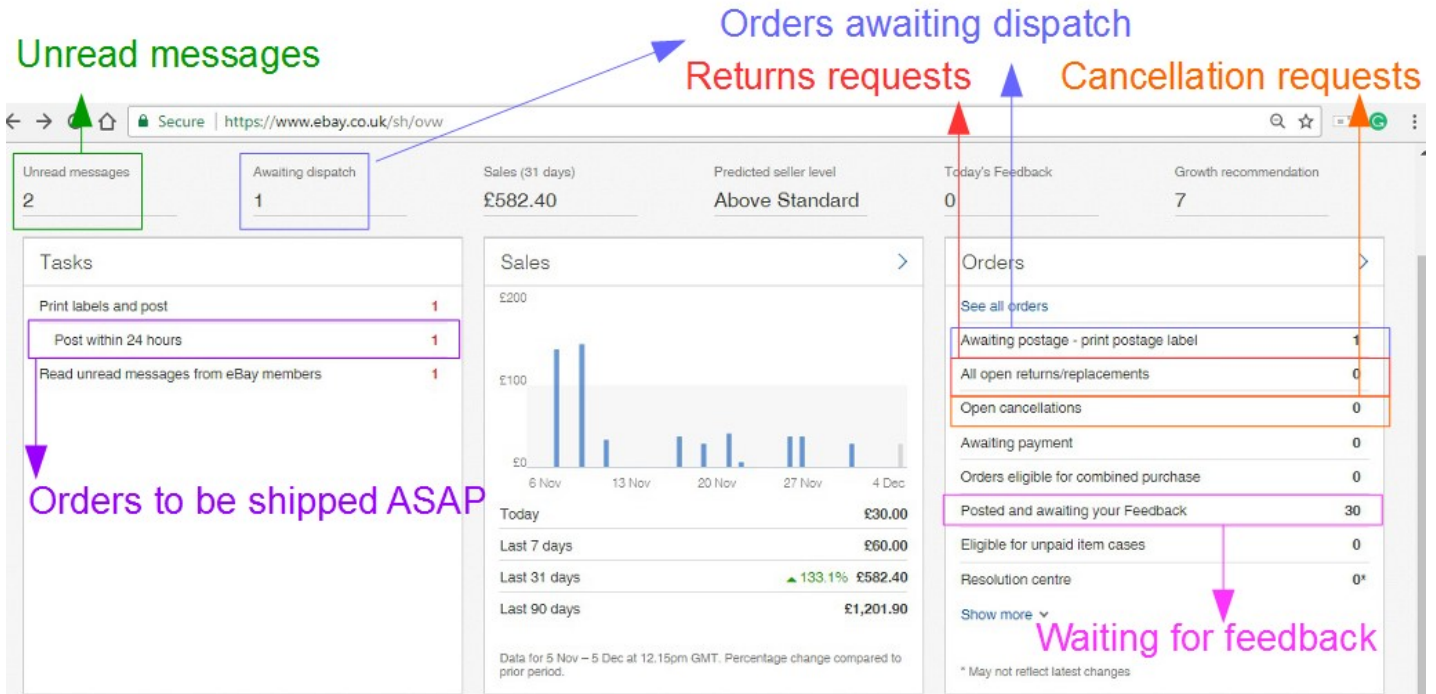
Orders awaiting dispatch

Unread messages

Returns requests

Cancellation requests

Secure | https://www.ebay.co.uk/sh/ovw

Unread messages
2

Awaiting dispatch
1

Sales (31 days)
£582.40

Predicted seller level
Above Standard

Today's Feedback
0

Growth recommendation
7

Tasks

| | |
|---|---|
| Print labels and post | 1 |
| Post within 24 hours | 1 |
| Read unread messages from eBay members | 1 |

Orders to be shipped ASAP

Sales

£200
£100
£0

6 Nov 13 Nov 20 Nov 27 Nov 4 Dec

| | |
|---|---|
| Today | £30.00 |
| Last 7 days | £60.00 |
| Last 31 days | ▲133.1% £582.40 |
| Last 90 days | £1,201.90 |

Data for 5 Nov – 5 Dec at 12.15pm GMT. Percentage change compared to prior period.

Orders

See all orders

| | |
|---|---|
| Awaiting postage - print postage label | 1 |
| All open returns/replacements | 0 |
| Open cancellations | 0 |
| Awaiting payment | 0 |
| Orders eligible for combined purchase | 0 |
| Posted and awaiting your Feedback | 30 |
| Eligible for unpaid item cases | 0 |
| Resolution centre | 0* |

Show more

Waiting for feedback

* May not reflect latest changes